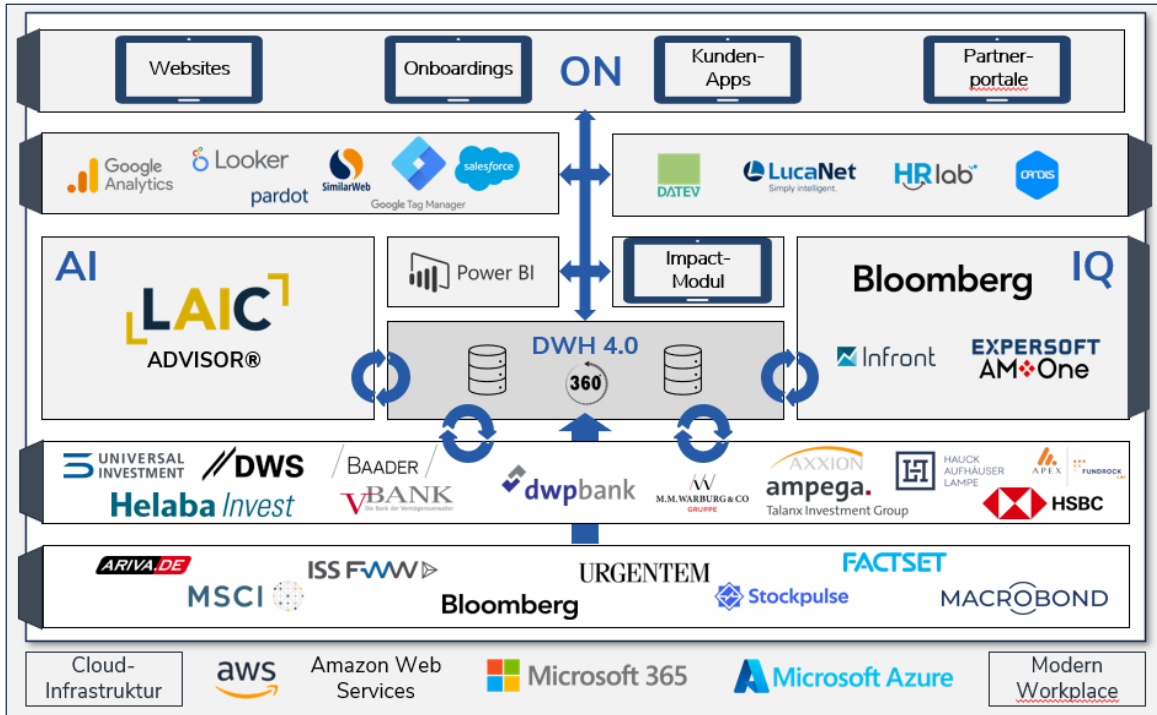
Websites

Onboardings

ON

Kunden-Apps

Partner-portale

Google Analytics

Looker

pardot

SimilarWeb

Google Tag Manager

salesforce

DATEV

LucaNet
Simply intelligent.

HRlab

AI

LAIC
ADVISOR®

Power BI

Impact-Modul

Bloomberg

IQ

DWH 4.0

360

Infront

EXPERSOFT
AM One

UNIVERSAL INVESTMENT

DWS

BAADER

Helaba Invest

VBANK
Die Bank der Vermögensverwalter

dwpbank

M.M.WARBURG & CO
GRUPPE

AXXION

ampega.
Talanx Investment Group

HAUCK AUFHÄUSER LAMPE

APEX

FUNDROCK

HSBC

ARIVA.DE

ISS FWW

URGENTEM

FACTSET

MSCI

Bloomberg

Stockpulse

MACROBOND

Cloud-Infrastruktur

aws

Amazon Web Services

Microsoft 365

Microsoft Azure

Modern Workplace